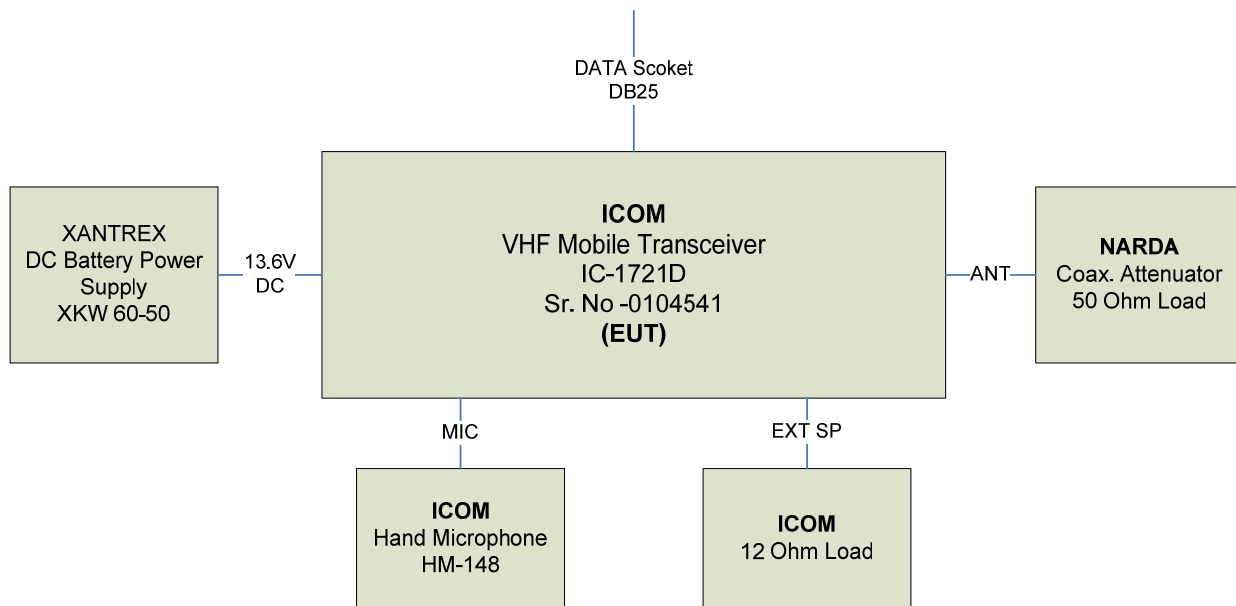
DATA Scoket
DB25

XANTREX
DC Battery Power Supply
XKW 60-50

13.6V
DC

**ICOM**
VHF Mobile Transceiver
IC-1721D
Sr. No -0104541
**(EUT)**

ANT

**NARDA**
Coax. Attenuator
50 Ohm Load

MIC

EXT SP

**ICOM**
Hand Microphone
HM-148

**ICOM**
12 Ohm Load